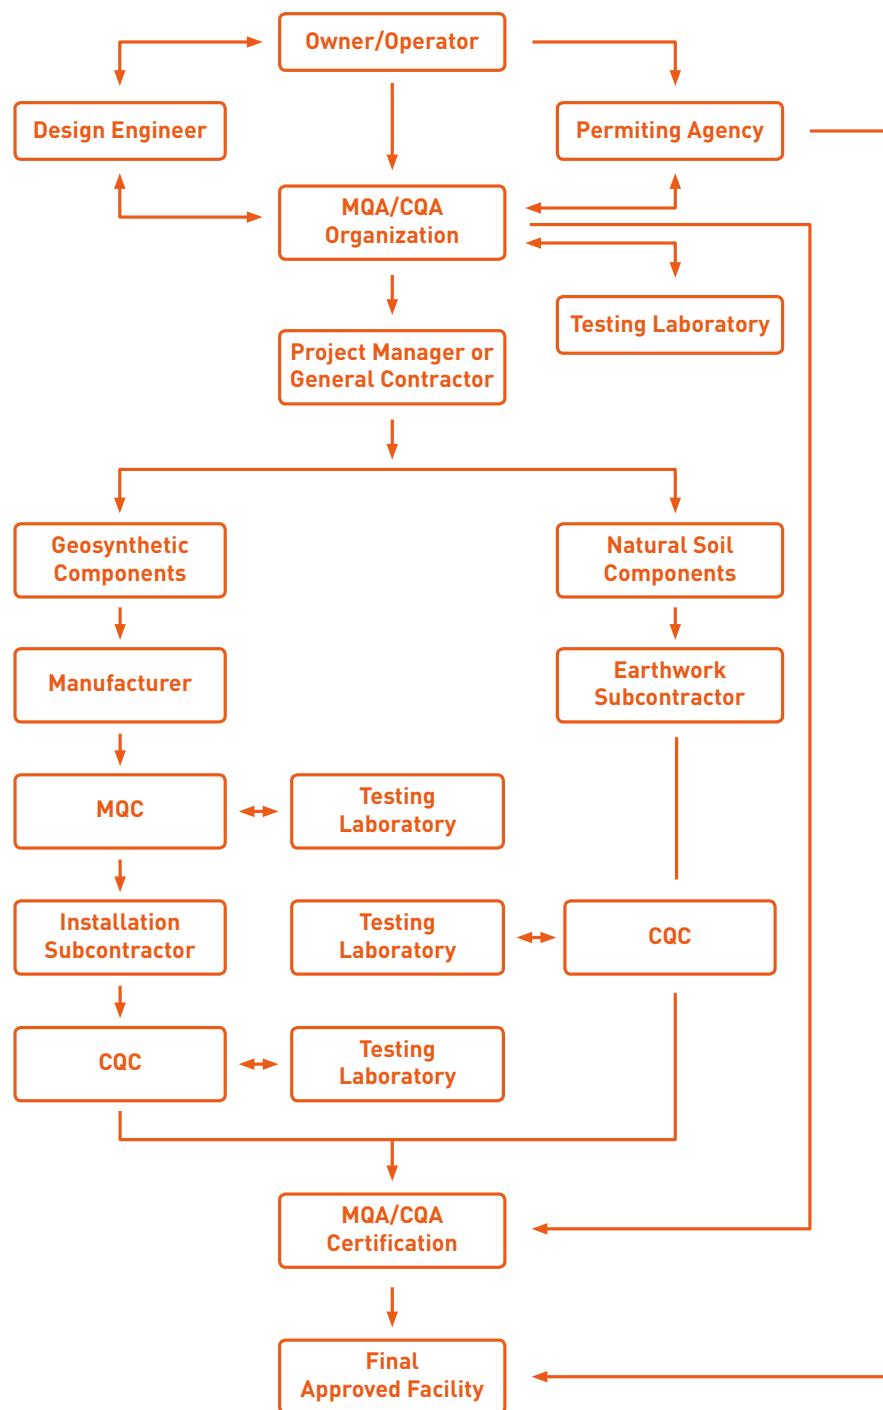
Owner/Operator

Design Engineer

Permiting Agency

MQA/CQA Organization

Testing Laboratory

Project Manager or General Contractor

Geosynthetic Components

Natural Soil Components

Manufacturer

Earthwork Subcontractor

MQC

Testing Laboratory

Installation Subcontractor

Testing Laboratory

CQC

CQC

Testing Laboratory

MQA/CQA Certification

Final Approved Facility